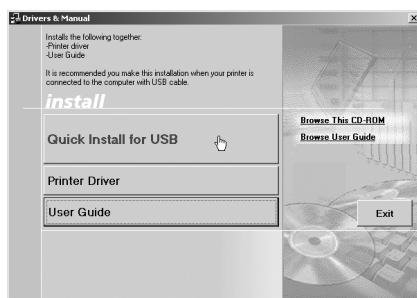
Drivers & Manual

Installs the following together:
-Printer driver
-User Guide

It is recommended you make this installation when your printer is connected to the computer with USB cable.

install

Quick Install for USB

Printer Driver

User Guide

Browse This CD-ROM

Browse User Guide

Exit